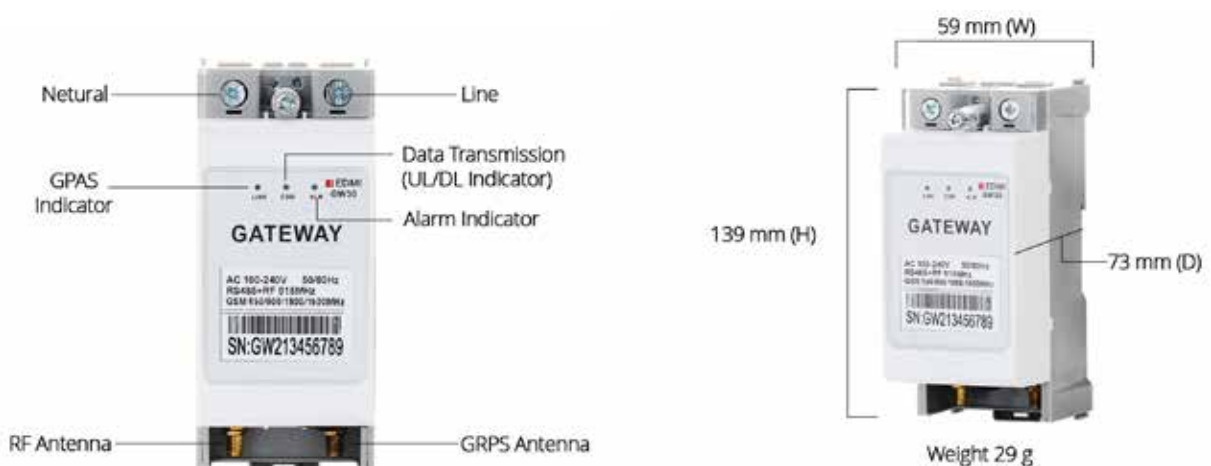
Netural

Line

Data Transmission (UL/DL Indicator)

GPAS Indicator

EDMI GW30

Alarm Indicator

GATEWAY

AC 100-240V 50/60Hz
RS485+RF 0158MHz
GSM 850/900/1800/1900MHz

SN:GW213456789

RF Antenna

GRPS Antenna

59 mm (W)

139 mm (H)

EDMI GW30

GATEWAY

AC 100-240V 50/60Hz
RS485+RF 0158MHz
GSM 850/900/1800/1900MHz

SN:GW213456789

73 mm (D)

Weight 29 g